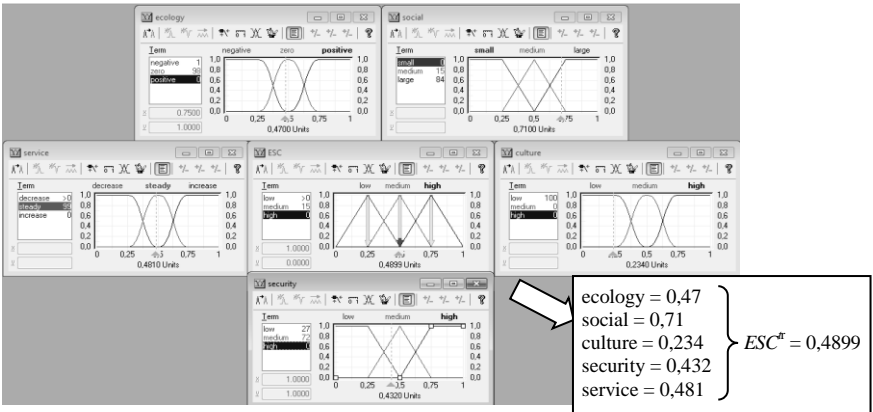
ecology

Term

negative 1
zero 98
positive 0

negative zero positive

1,0 0,8 0,6 0,4 0,2 0,0

0 0,25 0,5 0,75 1

0,4700 Units

0,7500
1,0000

social

Term

small 0
medium 15
large 84

small medium large

1,0 0,8 0,6 0,4 0,2 0,0

0 0,25 0,5 0,75 1

0,7100 Units

service

Term

decrease >0
steady 99
increase 0

decrease steady increase

1,0 0,8 0,6 0,4 0,2 0,0

0 0,25 0,5 0,75 1

0,4810 Units

ESC

Term

low >0
medium 15
high 0

low medium high

1,0 0,8 0,6 0,4 0,2 0,0

0 0,25 0,5 0,75 1

0,4899 Units

1,0000
0,0000

culture

Term

low 100
medium 0
high 0

low medium high

1,0 0,8 0,6 0,4 0,2 0,0

0 0,5 0,75 1

0,2340 Units

security

Term

low 27
medium 72
high 0

low medium high

1,0 0,8 0,6 0,4 0,2 0,0

0 0,25 0,5 0,75 1

0,4320 Units

1,0000
1,0000

ecology = 0,47
social = 0,71
culture = 0,234
security = 0,432
service = 0,481

$ESC^{\pi} = 0,4899$